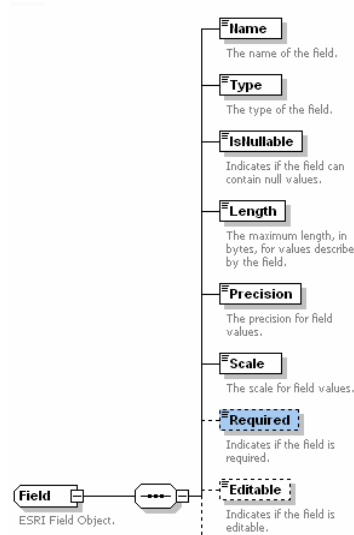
Name
The name of the field.

Type
The type of the field.

IsNullable
Indicates if the field can contain null values.

Length
The maximum length, in bytes, for values describe by the field.

Precision
The precision for field values.

Scale
The scale for field values.

Required
Indicates if the field is required.

Field
ESRI Field Object.

Editable
Indicates if the field is editable.